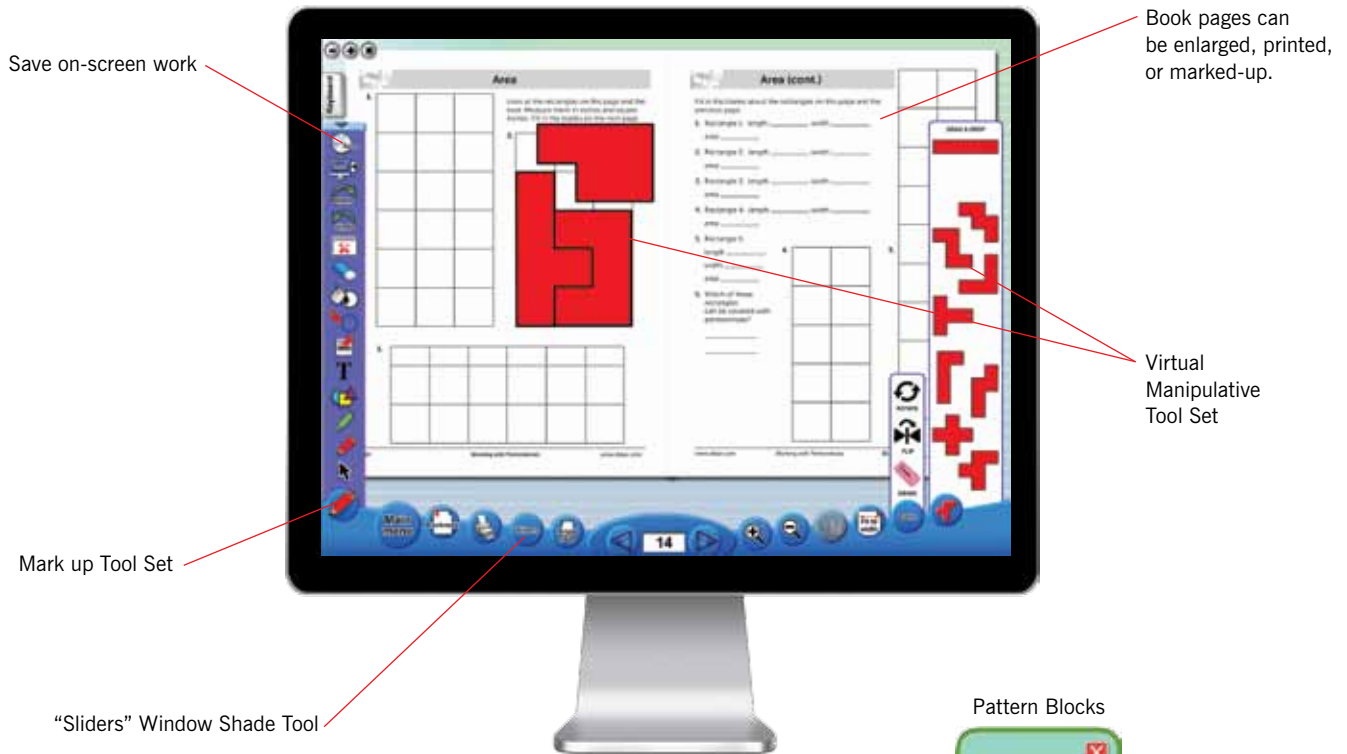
Save on-screen work

Book pages can be enlarged, printed, or marked-up.

Area

Area (cont.)

1.

2.

3.

4.

5.

Rectangle 1: length ______ width ______

Rectangle 2: length ______ width ______

Rectangle 3: length ______ width ______

Rectangle 4: length ______ width ______

Rectangle 5:

Which of these rectangles can be covered with pentominoes?

Working with Pentominoes

Keyboard

ROTATE

FLIP

ERASE

Virtual Manipulative Tool Set

Main menu

14

Mark up Tool Set

“Sliders” Window Shade Tool

Pattern Blocks